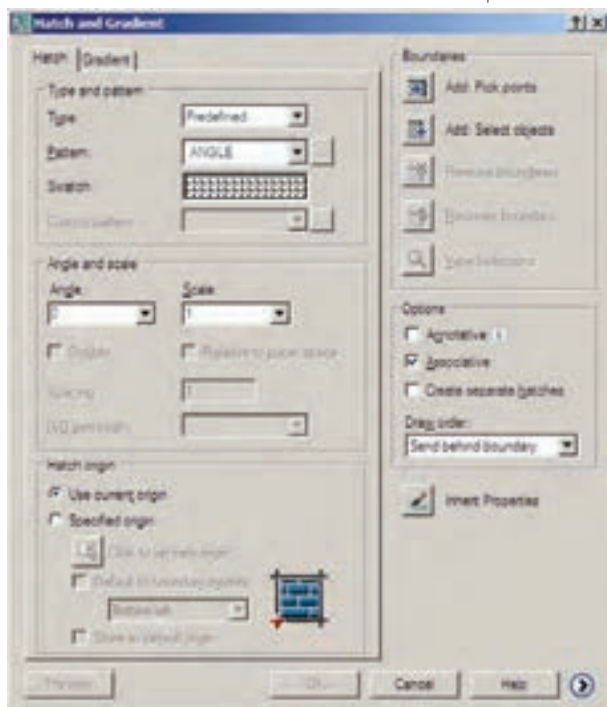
Hatch and Gradient

Hatch | Gradient

Type and pattern
Type: Predefined
Pattern: ANGLE
Swatch:
Custom pattern:

Angle and scale
Angle: 0
Scale: 1
Double
Relative to paper space
Spacing: 1
ISO pen width:

Hatch origin
Use current origin
Specified origin
Click to set new origin
Default to boundary extents
Bottom left
Store as default origin

Boundaries
Add: Pick points
Add: Select objects
Remove boundaries
Recreate boundary
View Selections

Options
Annotative
Associative
Create separate hatches
Draw order:
Send behind boundary

Inherit Properties

Preview
OK
Cancel
Help